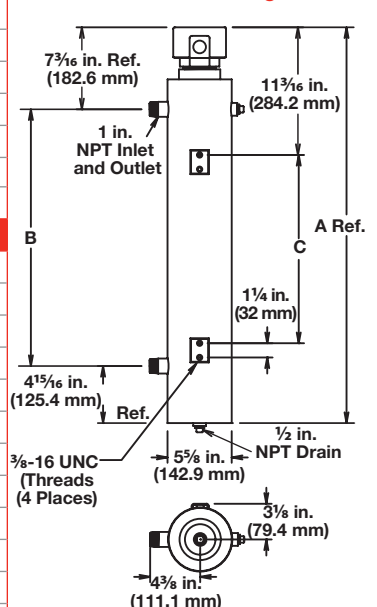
7³⁄₁₆ in. Ref. (182.6 mm)

11³⁄₁₆ in. (284.2 mm)

1 in. NPT Inlet and Outlet

B

C

A Ref.

1¼ in. (32 mm)

4¹⁵⁄₁₆ in. (125.4 mm)

Ref.

½ in. NPT Drain

⅜-16 UNC (Threads (4 Places)

5⅝ in. (142.9 mm)

3⅛ in. (79.4 mm)

4⅜ in. (111.1 mm)